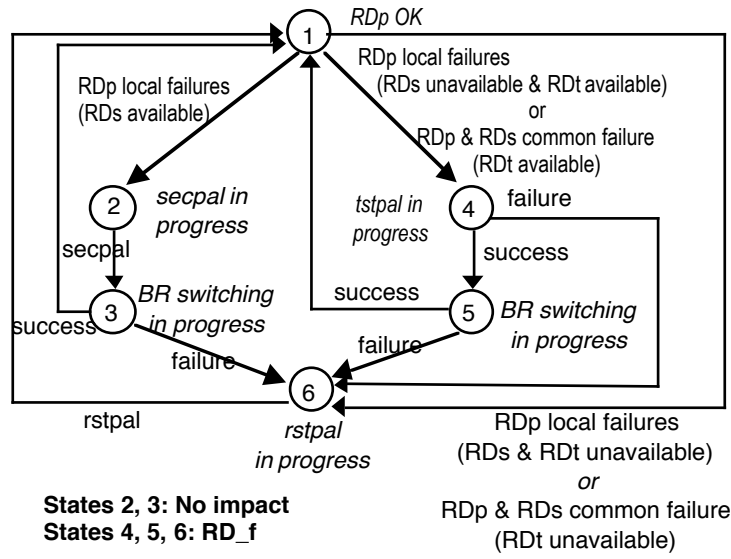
1
RDp OK

RDp local failures (RDs available)

RDp local failures (RDs unavailable & RDt available) or RDp & RDs common failure (RDt available)

2
secpal in progress

secpal

tstpal in progress

4
failure

success

3
BR switching in progress

success

success

5
BR switching in progress

failure

failure

6

rstpal

rstpal in progress

RDp local failures (RDs & RDt unavailable) or RDp & RDs common failure (RDt unavailable)

States 2, 3: No impact
States 4, 5, 6: RD_f